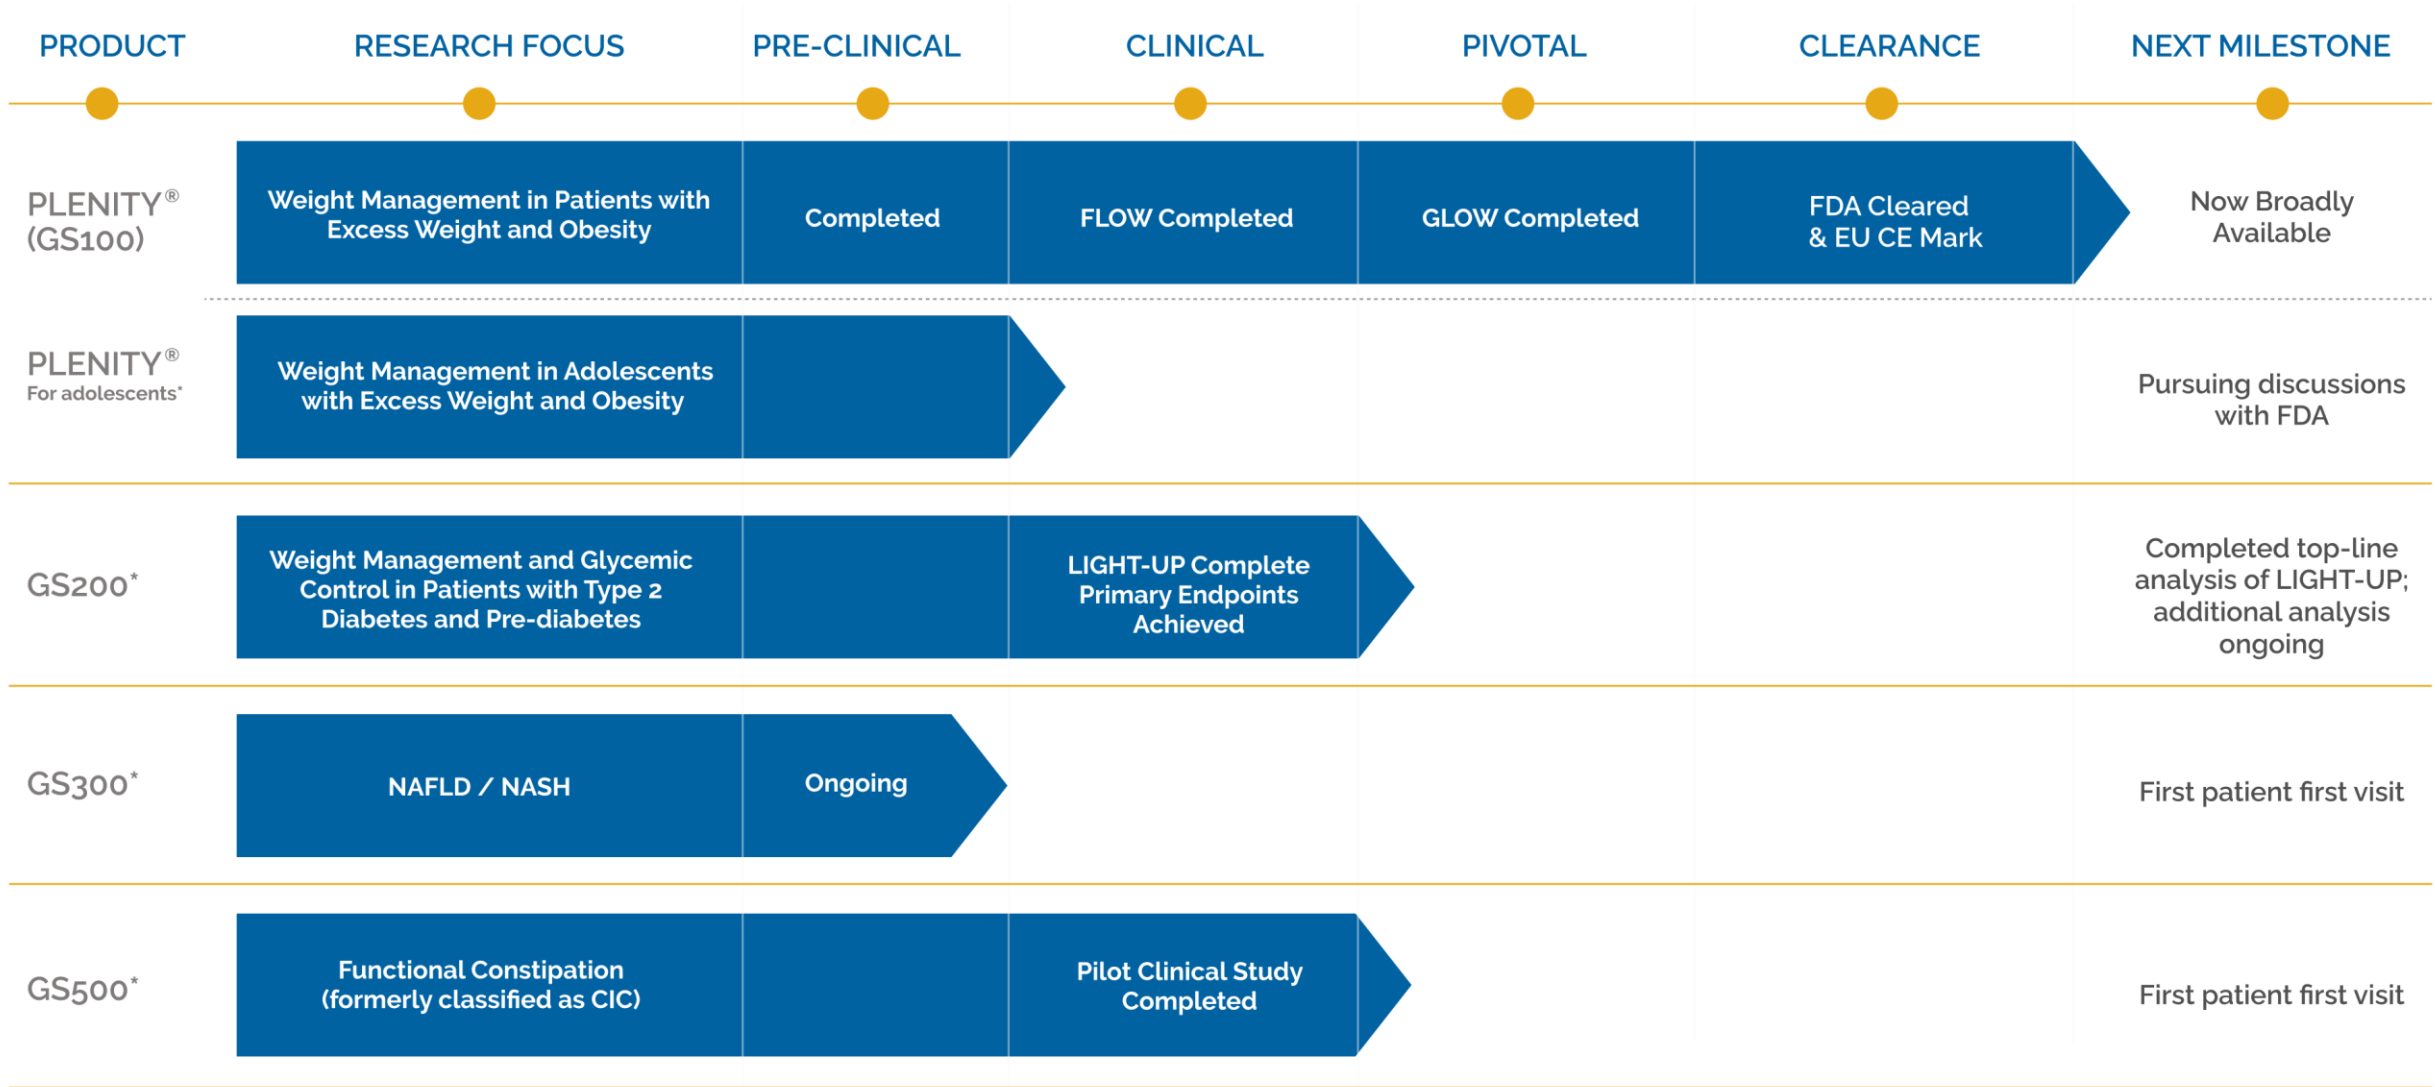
| PRODUCT | RESEARCH FOCUS | PRE-CLINICAL | CLINICAL | PIVOTAL | CLEARANCE | NEXT MILESTONE |
|---|---|---|---|---|---|---|
| PLENITY® (GS100) | Weight Management in Patients with Excess Weight and Obesity | Completed | FLOW Completed | GLOW Completed | FDA Cleared & EU CE Mark | Now Broadly Available |
| PLENITY® For adolescents* | Weight Management in Adolescents with Excess Weight and Obesity | | | | | Pursuing discussions with FDA |
| GS200* | Weight Management and Glycemic Control in Patients with Type 2 Diabetes and Pre-diabetes | | LIGHT-UP Complete Primary Endpoints Achieved | | | Completed top-line analysis of LIGHT-UP; additional analysis ongoing |
| GS300* | NAFLD / NASH | Ongoing | | | | First patient first visit |
| GS500* | Functional Constipation (formerly classified as CIC) | | Pilot Clinical Study Completed | | | First patient first visit |